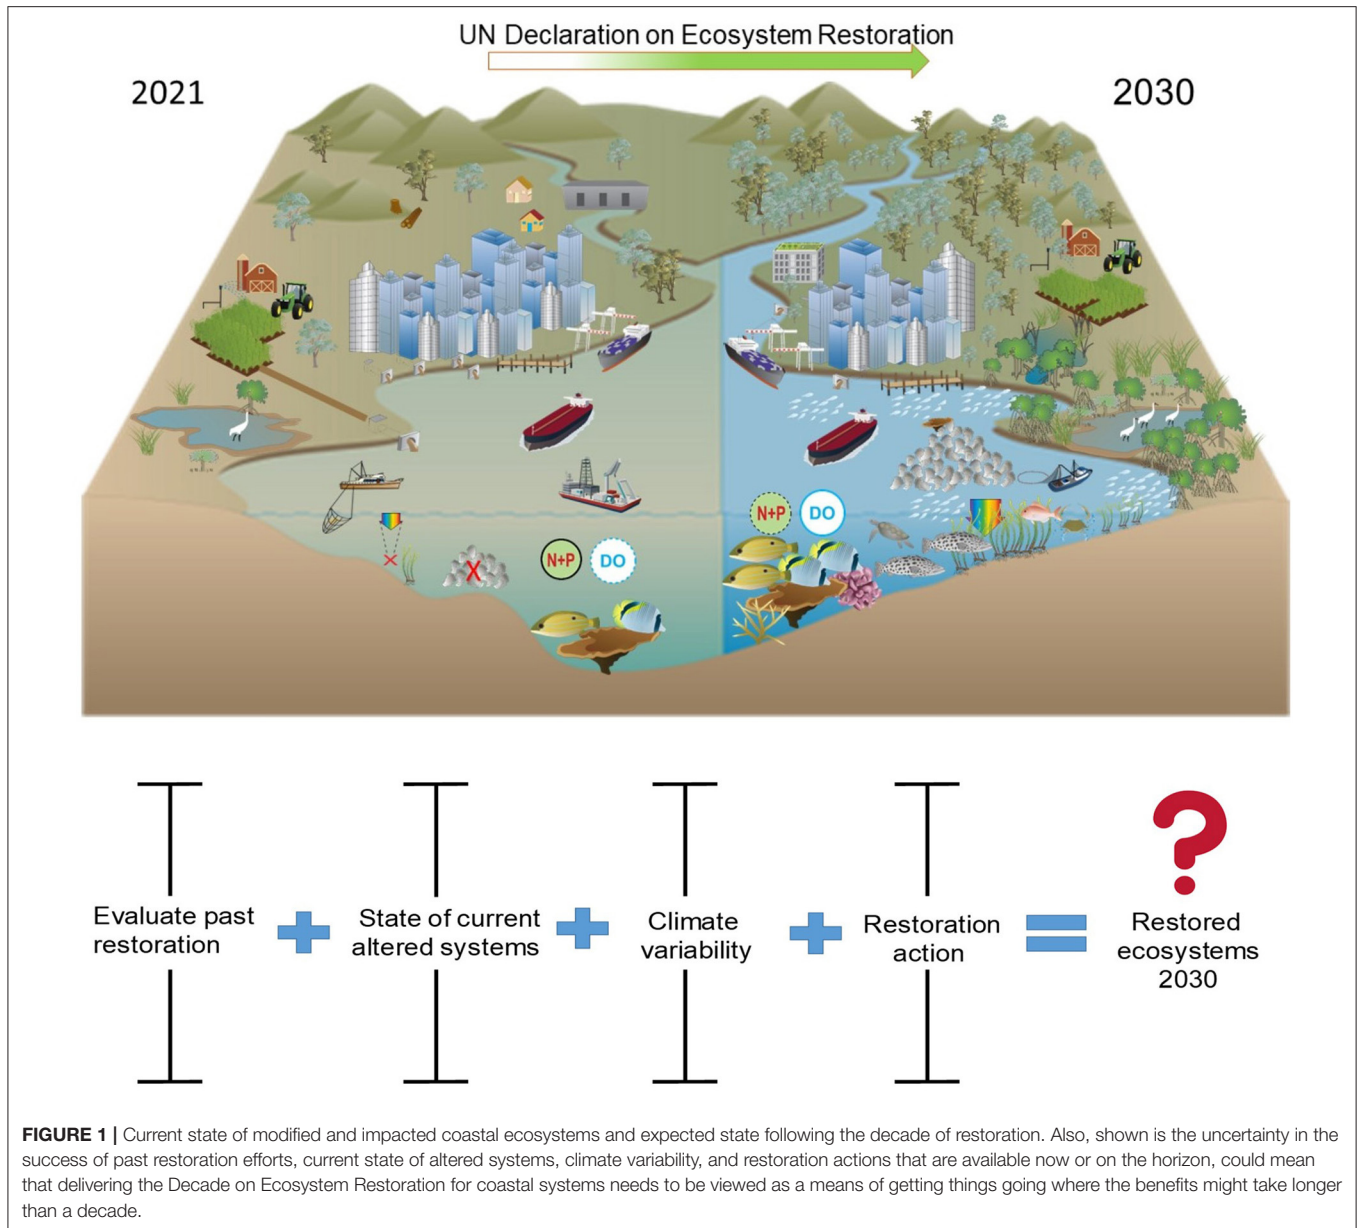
UN Declaration on Ecosystem Restoration

2021

2030

N+P

DO

N+P

DO

Evaluate past restoration

State of current altered systems

Climate variability

Restoration action

Restored ecosystems 2030

**FIGURE 1 |** Current state of modified and impacted coastal ecosystems and expected state following the decade of restoration. Also, shown is the uncertainty in the success of past restoration efforts, current state of altered systems, climate variability, and restoration actions that are available now or on the horizon, could mean that delivering the Decade on Ecosystem Restoration for coastal systems needs to be viewed as a means of getting things going where the benefits might take longer than a decade.